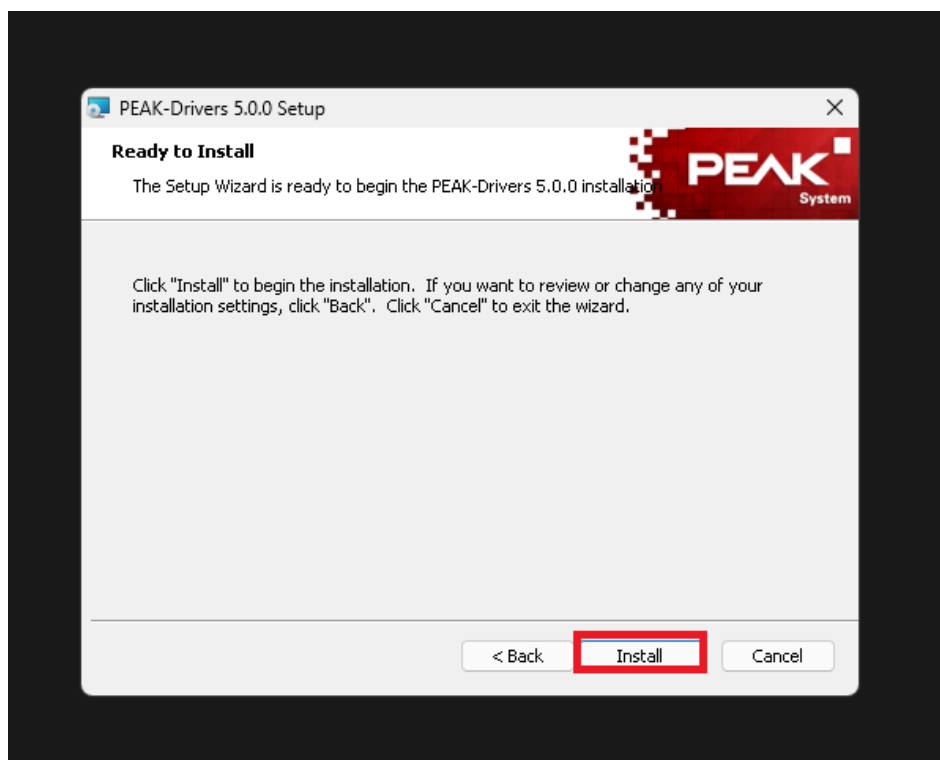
PEAK-Drivers 5.0.0 Setup

Ready to Install

The Setup Wizard is ready to begin the PEAK-Drivers 5.0.0 installation

PEAK System

Click "Install" to begin the installation. If you want to review or change any of your installation settings, click "Back". Click "Cancel" to exit the wizard.

< Back

Install

Cancel